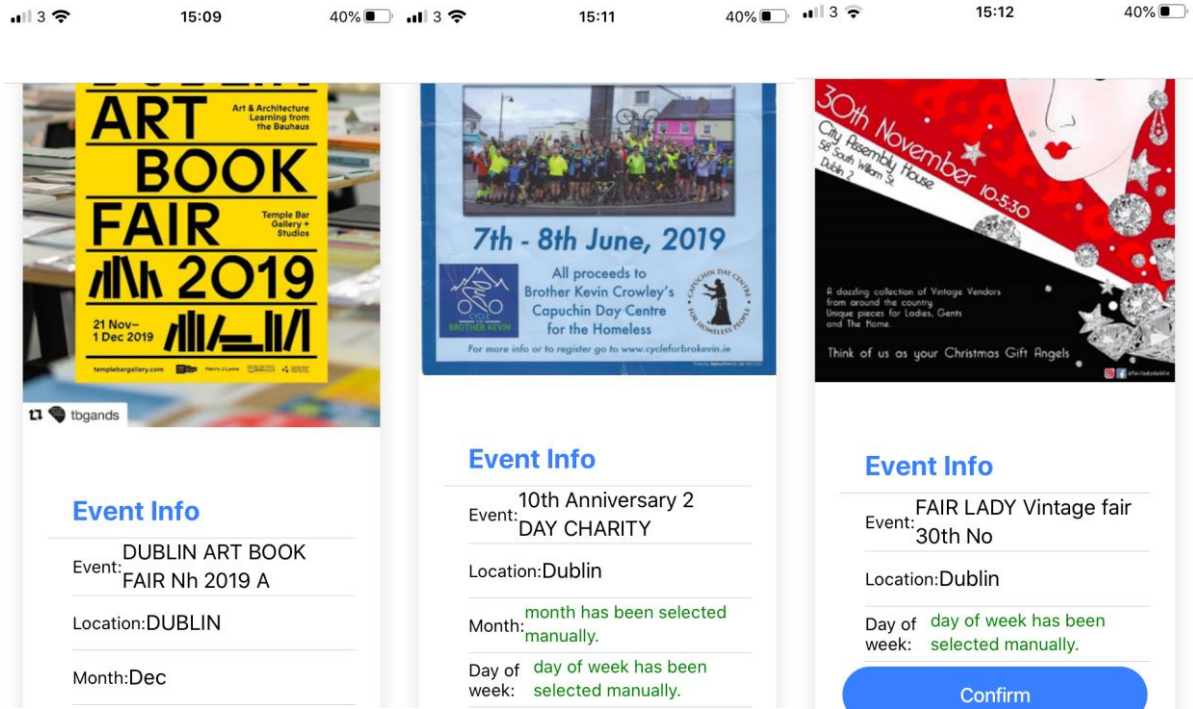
3 15:09 40%

ART BOOK FAIR 2019

Art & Architecture Learning from the Bauhaus

Temple Bar Gallery + Studios

21 Nov– 1 Dec 2019

templebargallery.com

tbgands

Event Info

Event: DUBLIN ART BOOK FAIR Nh 2019 A

Location: DUBLIN

Month: Dec

3 15:11 40%

7th - 8th June, 2019

All proceeds to Brother Kevin Crowley's Capuchin Day Centre for the Homeless

CYCLE FOR BROTHER KEVIN

CAPUCHIN DAY CENTRE FOR HOMELESS PEOPLE

For more info or to register go to www.cycleforbrokevin.ie

Event Info

Event: 10th Anniversary 2 DAY CHARITY

Location: Dublin

Month: month has been selected manually.

Day of week: day of week has been selected manually.

3 15:12 40%

30th November 10-5:30

City Assembly House 58 South William St. Dublin 2

A dazzling collection of Vintage Vendors from around the country Unique pieces for Ladies, Gents and The Home.

Think of us as your Christmas Gift Angels

Event Info

Event: FAIR LADY Vintage fair 30th No

Location: Dublin

Day of week: day of week has been selected manually.

Confirm